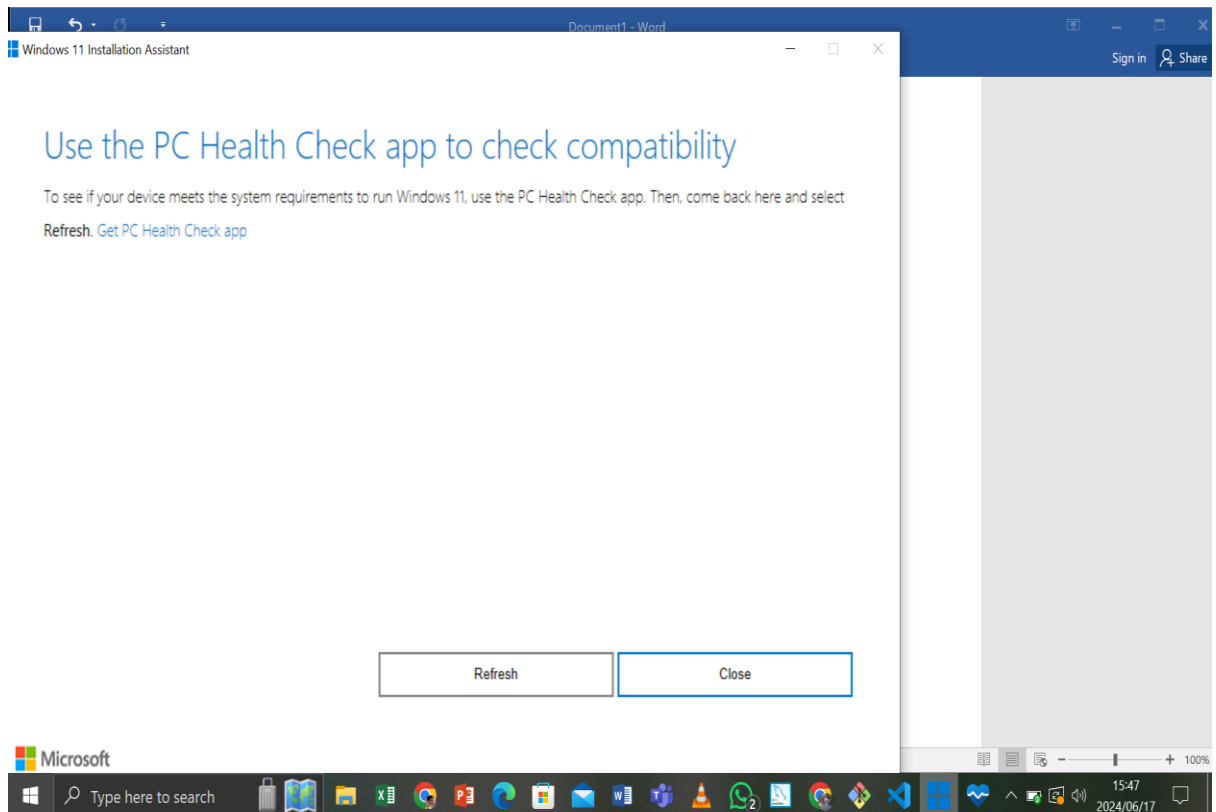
Document1 - Word

Sign in Share

Windows 11 Installation Assistant

Use the PC Health Check app to check compatibility

To see if your device meets the system requirements to run Windows 11, use the PC Health Check app. Then, come back here and select Refresh. Get PC Health Check app

Refresh

Close

Microsoft

100%

Type here to search

15:47
2024/06/17